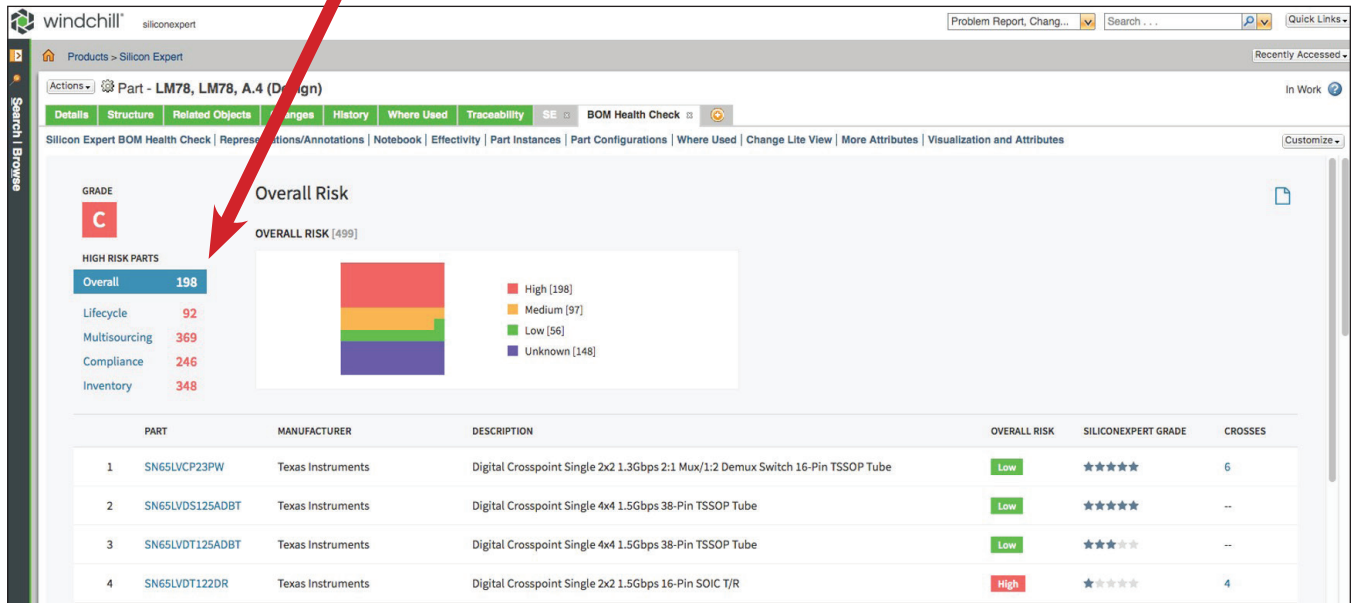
windchill® siliconexpert

Problem Report, Chang... Search . . . Quick Links

Products > Silicon Expert

Recently Accessed

Search | Browse

Actions Part - LM78, LM78, A.4 (De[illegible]ign)

In Work

Details | Structure | Related Objects | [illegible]anges | History | Where Used | Traceability | SE | BOM Health Check

Silicon Expert BOM Health Check | Represe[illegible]ations/Annotations | Notebook | Effectivity | Part Instances | Part Configurations | Where Used | Change Lite View | More Attributes | Visualization and Attributes

Customize

GRADE

C

HIGH RISK PARTS

Overall 198

Lifecycle 92

Multisourcing 369

Compliance 246

Inventory 348

Overall Risk

OVERALL RISK [499]

High [198]
Medium [97]
Low [56]
Unknown [148]

| | PART | MANUFACTURER | DESCRIPTION | OVERALL RISK | SILICONEXPERT GRADE | CROSSES |
|---|---|---|---|---|---|---|
| 1 | SN65LVCP23PW | Texas Instruments | Digital Crosspoint Single 2x2 1.3Gbps 2:1 Mux/1:2 Demux Switch 16-Pin TSSOP Tube | Low | ★★★★★ | 6 |
| 2 | SN65LVDS125ADBT | Texas Instruments | Digital Crosspoint Single 4x4 1.5Gbps 38-Pin TSSOP Tube | Low | ★★★★★ | -- |
| 3 | SN65LVDT125ADBT | Texas Instruments | Digital Crosspoint Single 4x4 1.5Gbps 38-Pin TSSOP Tube | Low | ★★★★★ | -- |
| 4 | SN65LVDT122DR | Texas Instruments | Digital Crosspoint Single 2x2 1.5Gbps 16-Pin SOIC T/R | High | ★★★★★ | 4 |